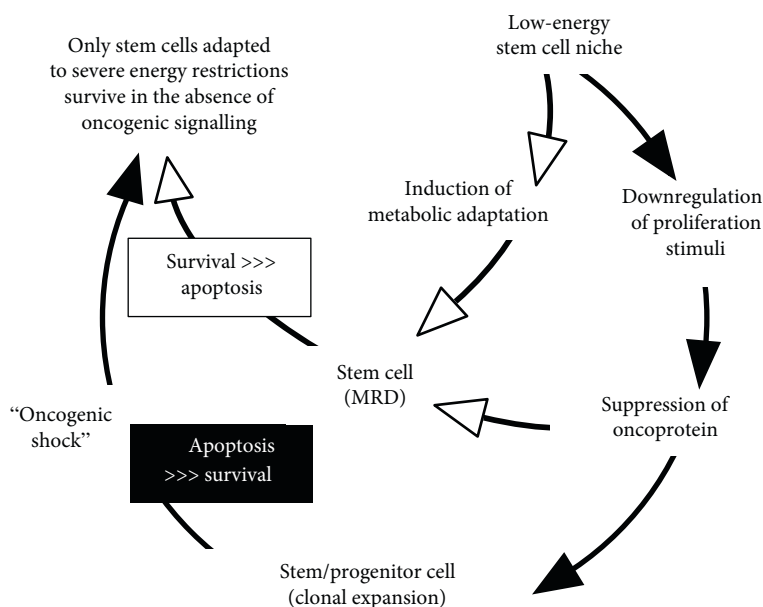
Only stem cells adapted to severe energy restrictions survive in the absence of oncogenic signalling

Low-energy stem cell niche

Induction of metabolic adaptation

Downregulation of proliferation stimuli

Survival >>> apoptosis

Stem cell (MRD)

"Oncogenic shock"

Apoptosis >>> survival

Suppression of oncoprotein

Stem/progenitor cell (clonal expansion)